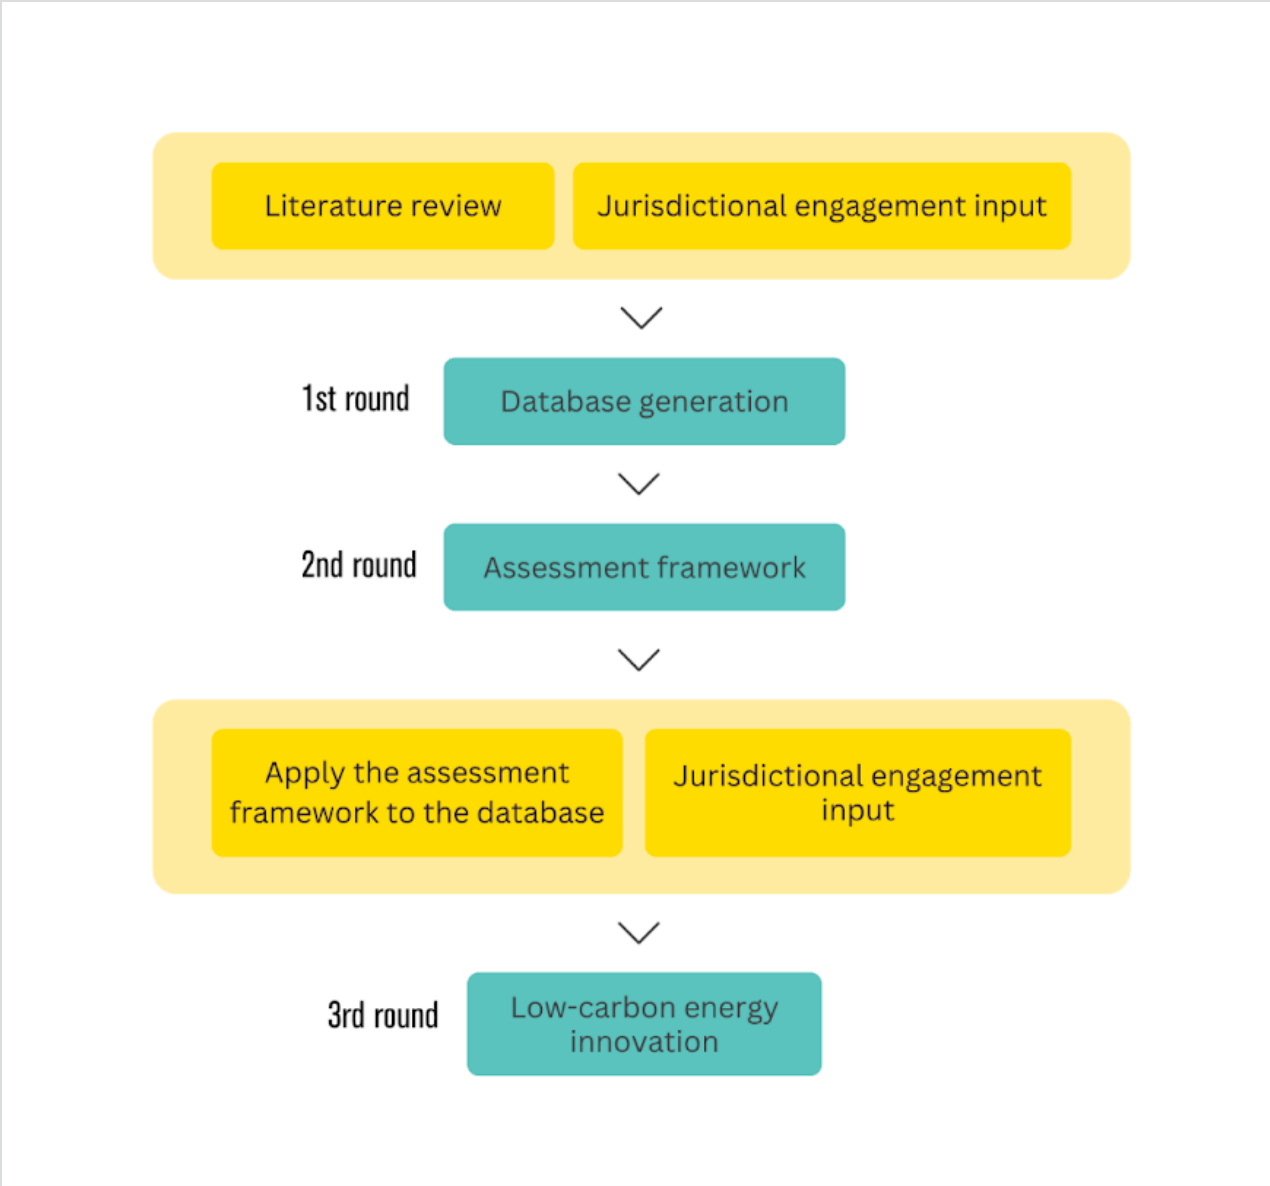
Literature review

Jurisdictional engagement input

1st round

Database generation

2nd round

Assessment framework

Apply the assessment framework to the database

Jurisdictional engagement input

3rd round

Low-carbon energy innovation